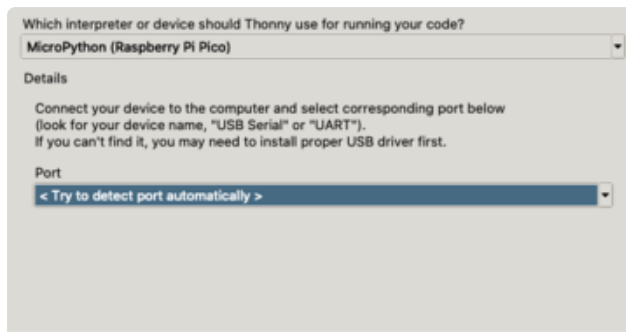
Which interpreter or device should Thonny use for running your code?

MicroPython (Raspberry Pi Pico)

Details

Connect your device to the computer and select corresponding port below (look for your device name, "USB Serial" or "UART").
If you can't find it, you may need to install proper USB driver first.

Port

< Try to detect port automatically >